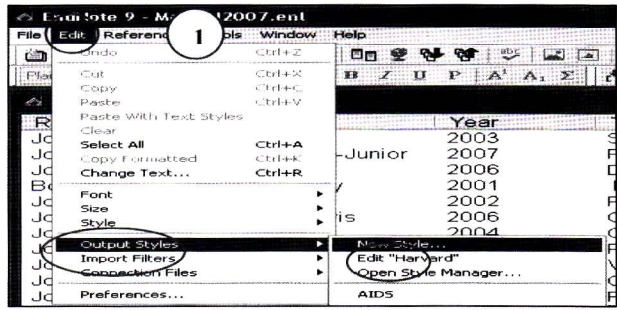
EndNote 9 - M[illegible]2007.enl

File Edit Referenc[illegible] 1 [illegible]ols Window Help

Plac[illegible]

Undo Ctrl+Z
Cut Ctrl+X
Copy Ctrl+C
Paste Ctrl+V
Paste With Text Styles
Clear
Select All Ctrl+A
Copy Formatted Ctrl+K
Change Text... Ctrl+R
Font
Size
Style
Output Styles
Import Filters
Connection Files
Preferences...

New Style...
Edit "Harvard"
Open Style Manager...
AIDS

R
Jc
Jc
Jc
Bo
Jc
Jc
Jc
Jc
Jc
Jc
Jc

-Junior
y
is

Year
2003
2007
2006
2001
2002
2006
2004